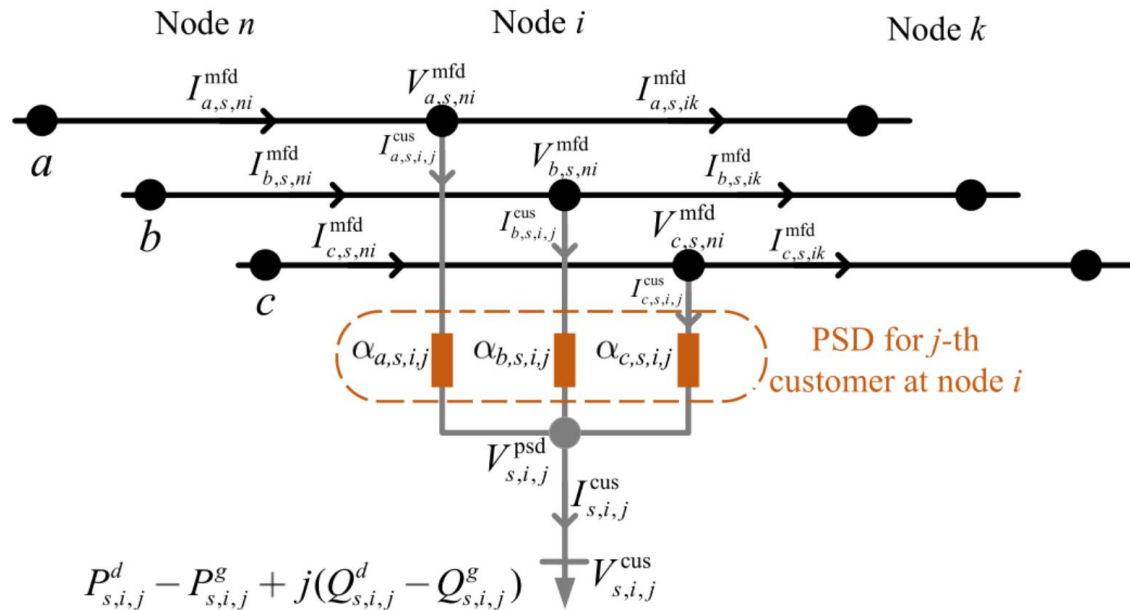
Node $n$

Node $i$

Node $k$

$I_{a,s,ni}^{\text{mfd}}$

$V_{a,s,ni}^{\text{mfd}}$

$I_{a,s,ik}^{\text{mfd}}$

$I_{a,s,i,j}^{\text{cus}}$

$a$

$I_{b,s,ni}^{\text{mfd}}$

$V_{b,s,ni}^{\text{mfd}}$

$I_{b,s,ik}^{\text{mfd}}$

$I_{b,s,i,j}^{\text{cus}}$

$b$

$I_{c,s,ni}^{\text{mfd}}$

$V_{c,s,ni}^{\text{mfd}}$

$I_{c,s,ik}^{\text{mfd}}$

$I_{c,s,i,j}^{\text{cus}}$

$c$

$\alpha_{a,s,i,j}$

$\alpha_{b,s,i,j}$

$\alpha_{c,s,i,j}$

PSD for $j$-th customer at node $i$

$V_{s,i,j}^{\text{psd}}$

$I_{s,i,j}^{\text{cus}}$

$P_{s,i,j}^{d} - P_{s,i,j}^{g} + j(Q_{s,i,j}^{d} - Q_{s,i,j}^{g})$

$V_{s,i,j}^{\text{cus}}$